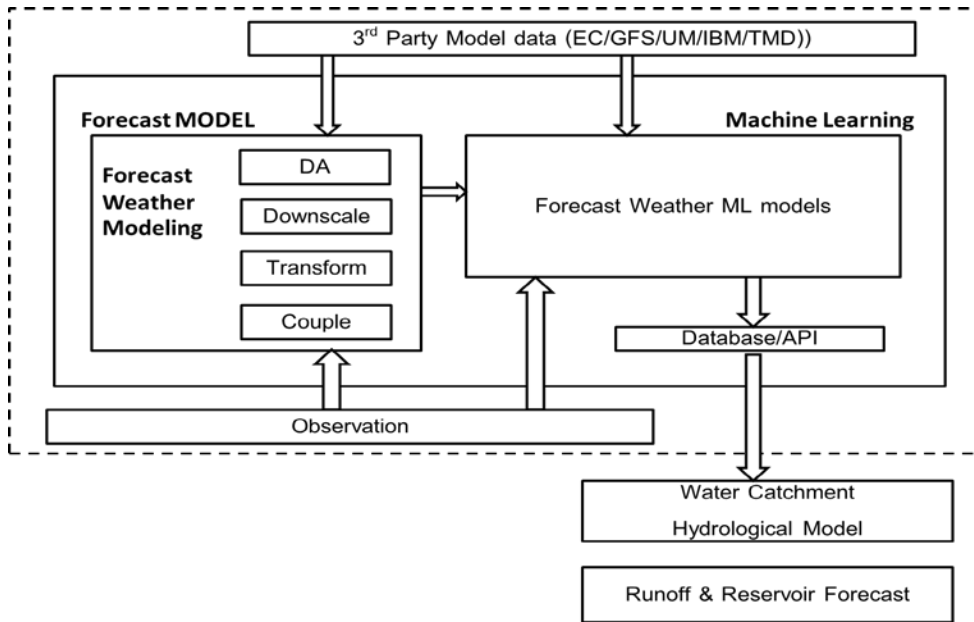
3$^{rd}$ Party Model data (EC/GFS/UM/IBM/TMD))

Forecast MODEL

Machine Learning

Forecast Weather Modeling

DA

Downscale

Transform

Couple

Forecast Weather ML models

Database/API

Observation

Water Catchment Hydrological Model

Runoff & Reservoir Forecast